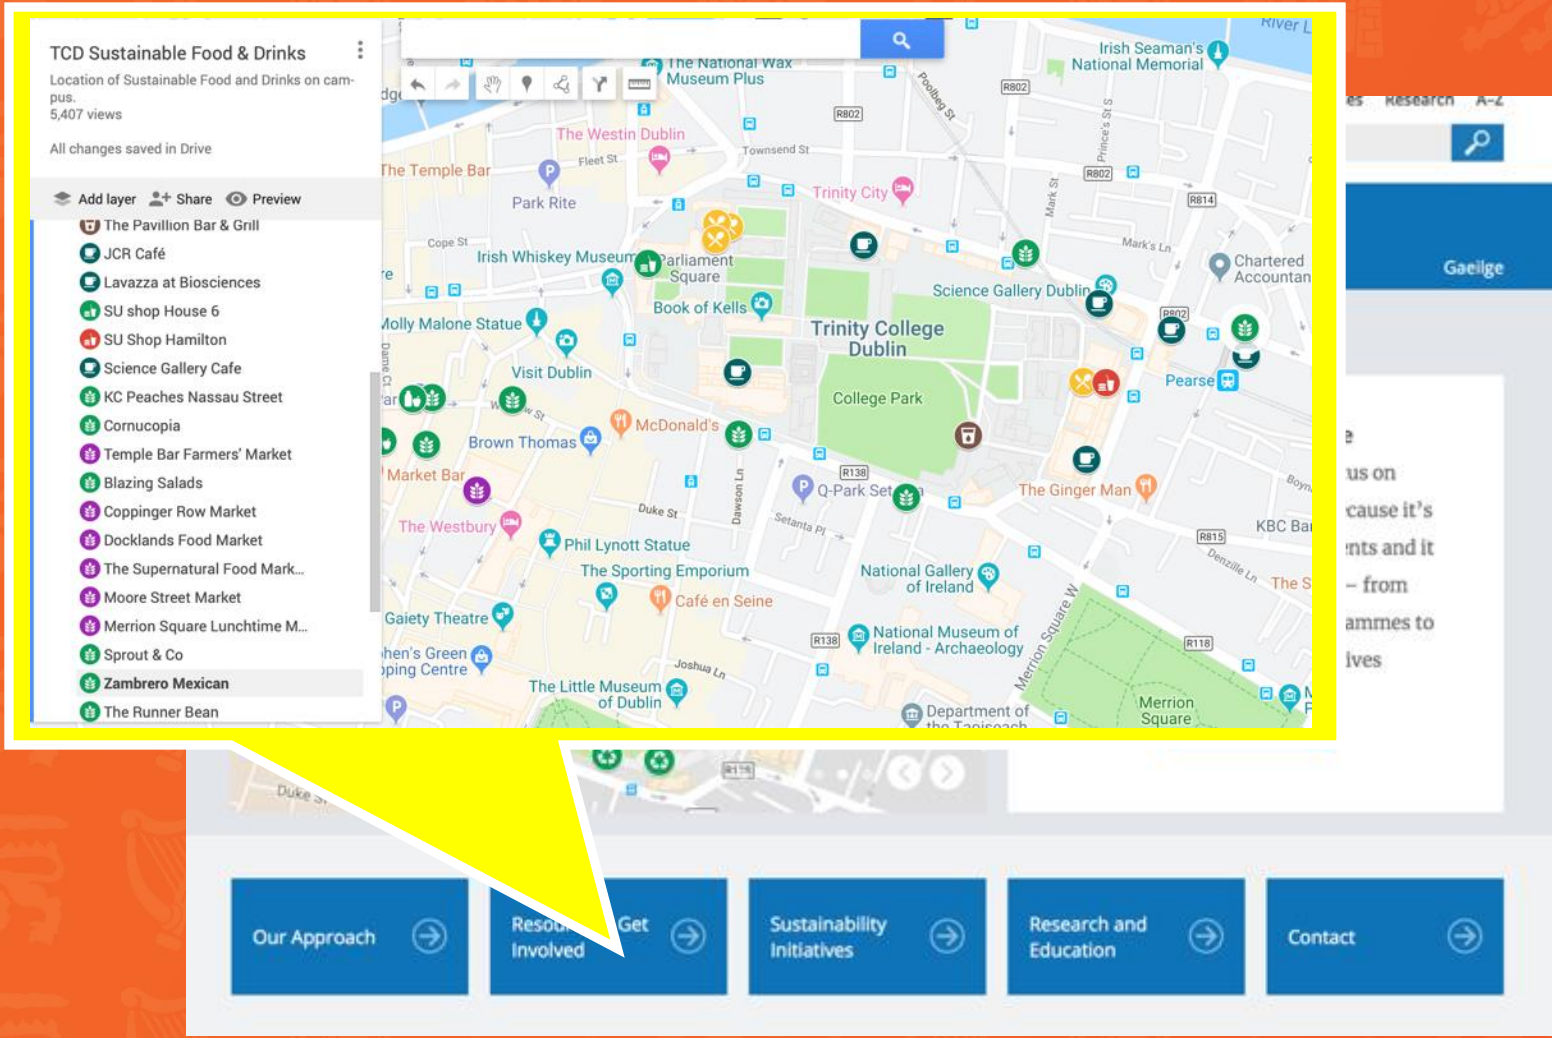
TCD Sustainable Food & Drinks

Location of Sustainable Food and Drinks on campus.
5,407 views

All changes saved in Drive

Add layer Share Preview

The Pavillion Bar & Grill
JCR Café
Lavazza at Biosciences
SU shop House 6
SU Shop Hamilton
Science Gallery Cafe
KC Peaches Nassau Street
Cornucopia
Temple Bar Farmers' Market
Blazing Salads
Coppinger Row Market
Docklands Food Market
The Supernatural Food Mark...
Moore Street Market
Merrion Square Lunchtime M...
Sprout & Co
Zambrero Mexican
The Runner Bean

The National Wax Museum Plus
Irish Seaman's National Memorial
River L
R802
The Westin Dublin
Townsend St
The Temple Bar
Fleet St
Park Rite
Trinity City
R814
Mark's Ln
Cope St
Irish Whiskey Museum
Parliament Square
Chartered Accountan
Science Gallery Dublin
Book of Kells
Molly Malone Statue
Trinity College Dublin
Pearse
Visit Dublin
College Park
McDonald's
Brown Thomas
Market Bar
R138
Q-Park Set
The Ginger Man
The Westbury
Duke St
Setanta Pl
KBC Ba
R815
Phil Lynott Statue
Denzille Ln
The S
The Sporting Emporium
National Gallery of Ireland
Café en Seine
Gaiety Theatre
R138
National Museum of Ireland - Archaeology
Merrion Square W
R118
hen's Green
pping Centre
Joshua Ln
The Little Museum of Dublin
Department of the Taoiseach
Merrion Square
Dawson Ln
Poolbeg St
Prince's St S
Mark St

es Research A-Z
Gaeilge
us on
cause it's
nts and it
– from
ammes to
ives

Duke St

Our Approach
Resources Get Involved
Sustainability Initiatives
Research and Education
Contact